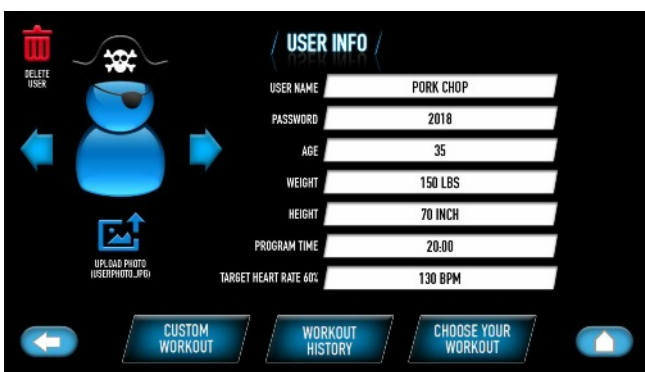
DELETE USER

USER INFO

USER NAME
PORK CHOP

PASSWORD
2018

AGE
35

WEIGHT
150 LBS

HEIGHT
70 INCH

PROGRAM TIME
20:00

TARGET HEART RATE 60%
130 BPM

UPLOAD PHOTO (USERPHOTO.JPG)

CUSTOM WORKOUT

WORKOUT HISTORY

CHOOSE YOUR WORKOUT